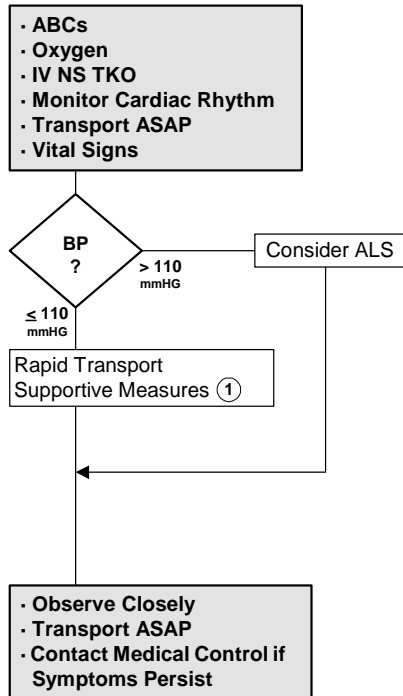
· ABCs
· Oxygen
· IV NS TKO
· Monitor Cardiac Rhythm
· Transport ASAP
· Vital Signs

BP ?

> 110 mmHG

Consider ALS

$\leq$ 110 mmHG

Rapid Transport
Supportive Measures (1)

· Observe Closely
· Transport ASAP
· Contact Medical Control if Symptoms Persist